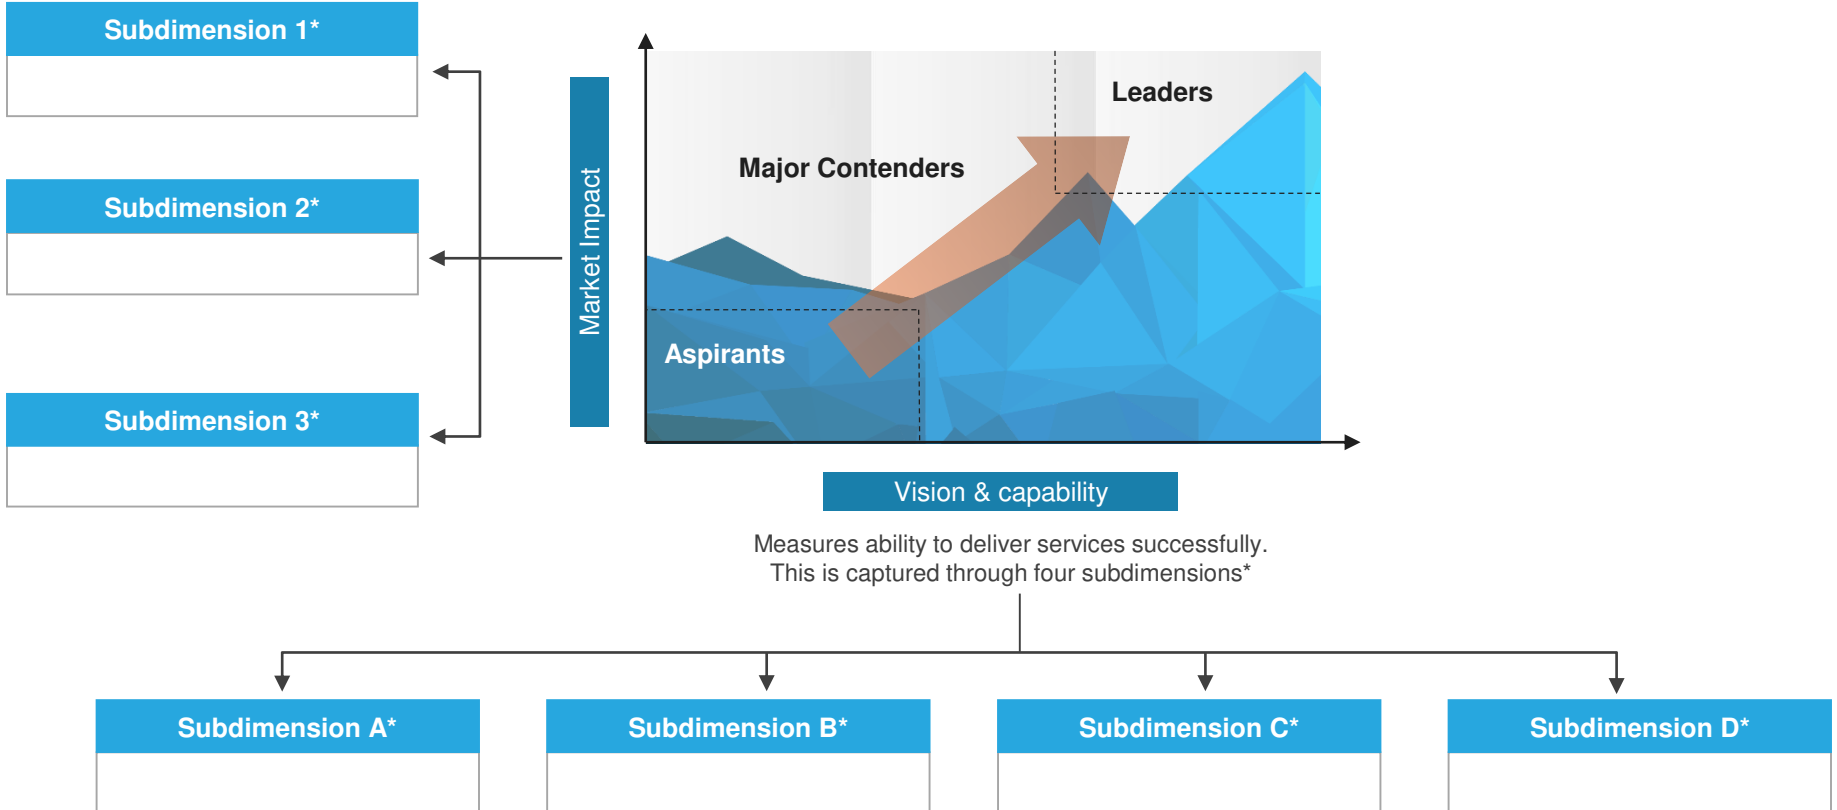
Subdimension 1*

Subdimension 2*

Subdimension 3*

Market Impact

Leaders

Major Contenders

Aspirants

Vision & capability

Measures ability to deliver services successfully. This is captured through four subdimensions*

Subdimension A*

Subdimension B*

Subdimension C*

Subdimension D*